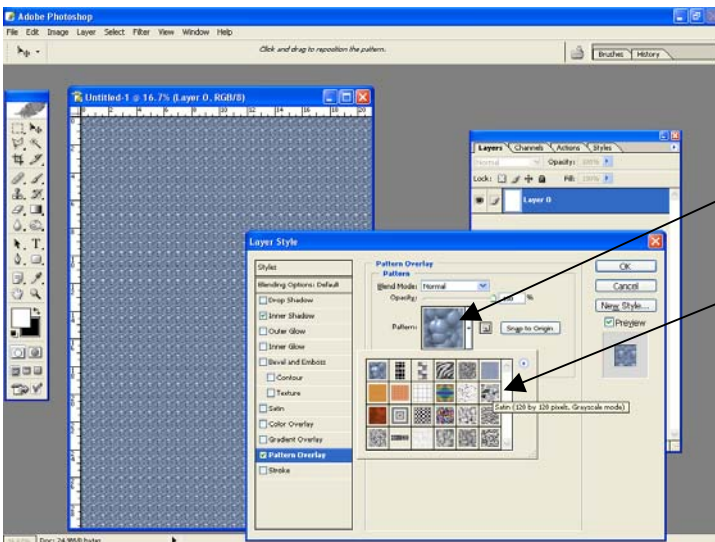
Adobe Photoshop

File Edit Image Layer Select Filter View Window Help

Click and drag to reposition the pattern.

Brushes History

Untitled-1 @ 16.7% (Layer 0, RGB/8)

Layers Channels Actions Styles

Normal Opacity: 100%

Lock: Fill: 100%

Layer 0

Layer Style

Styles

Blending Options: Default

Drop Shadow

Inner Shadow

Outer Glow

Inner Glow

Bevel and Emboss

Contour

Texture

Satin

Color Overlay

Gradient Overlay

Pattern Overlay

Stroke

Pattern Overlay

Pattern

Blend Mode: Normal

Opacity: 100 %

Pattern:

Snap to Origin

OK

Cancel

New Style...

Preview

Satin (128 by 128 pixels, Grayscale mode)

Doc: 24.9M/0 bytes